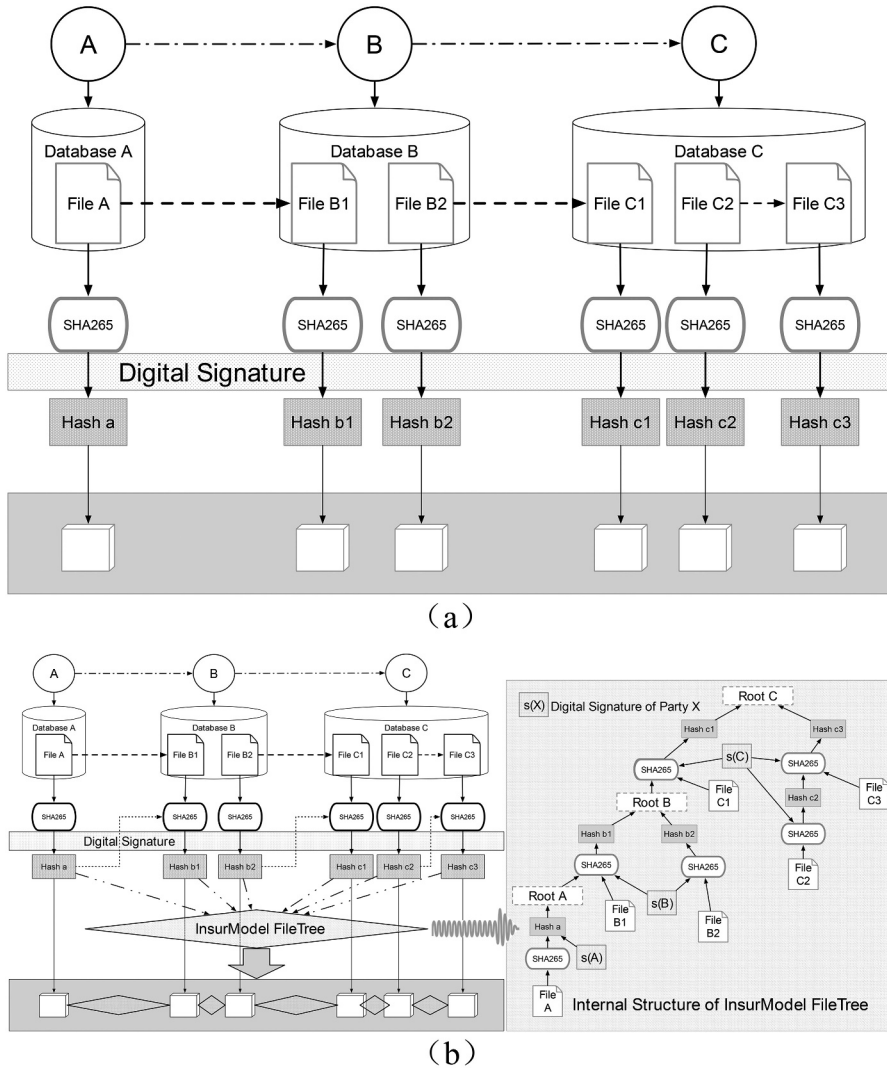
A

B

C

Database A

File A

Database B

File B1

File B2

Database C

File C1

File C2

File C3

SHA265

SHA265

SHA265

SHA265

SHA265

SHA265

Digital Signature

Hash a

Hash b1

Hash b2

Hash c1

Hash c2

Hash c3

（a）

A

B

C

Database A

File A

Database B

File B1

File B2

Database C

File C1

File C2

File C3

SHA265

SHA265

SHA265

SHA265

SHA265

SHA265

Digital Signature

Hash a

Hash b1

Hash b2

Hash c1

Hash c2

Hash c3

InsurModel FileTree

s(X) Digital Signature of Party X

Root C

Hash c1

Hash c3

s(C)

SHA265

SHA265

File C1

File C3

Root B

Hash c2

Hash b1

Hash b2

SHA265

SHA265

SHA265

File C2

Root A

File B1

s(B)

File B2

Hash a

SHA265

s(A)

File A

Internal Structure of InsurModel FileTree

（b）